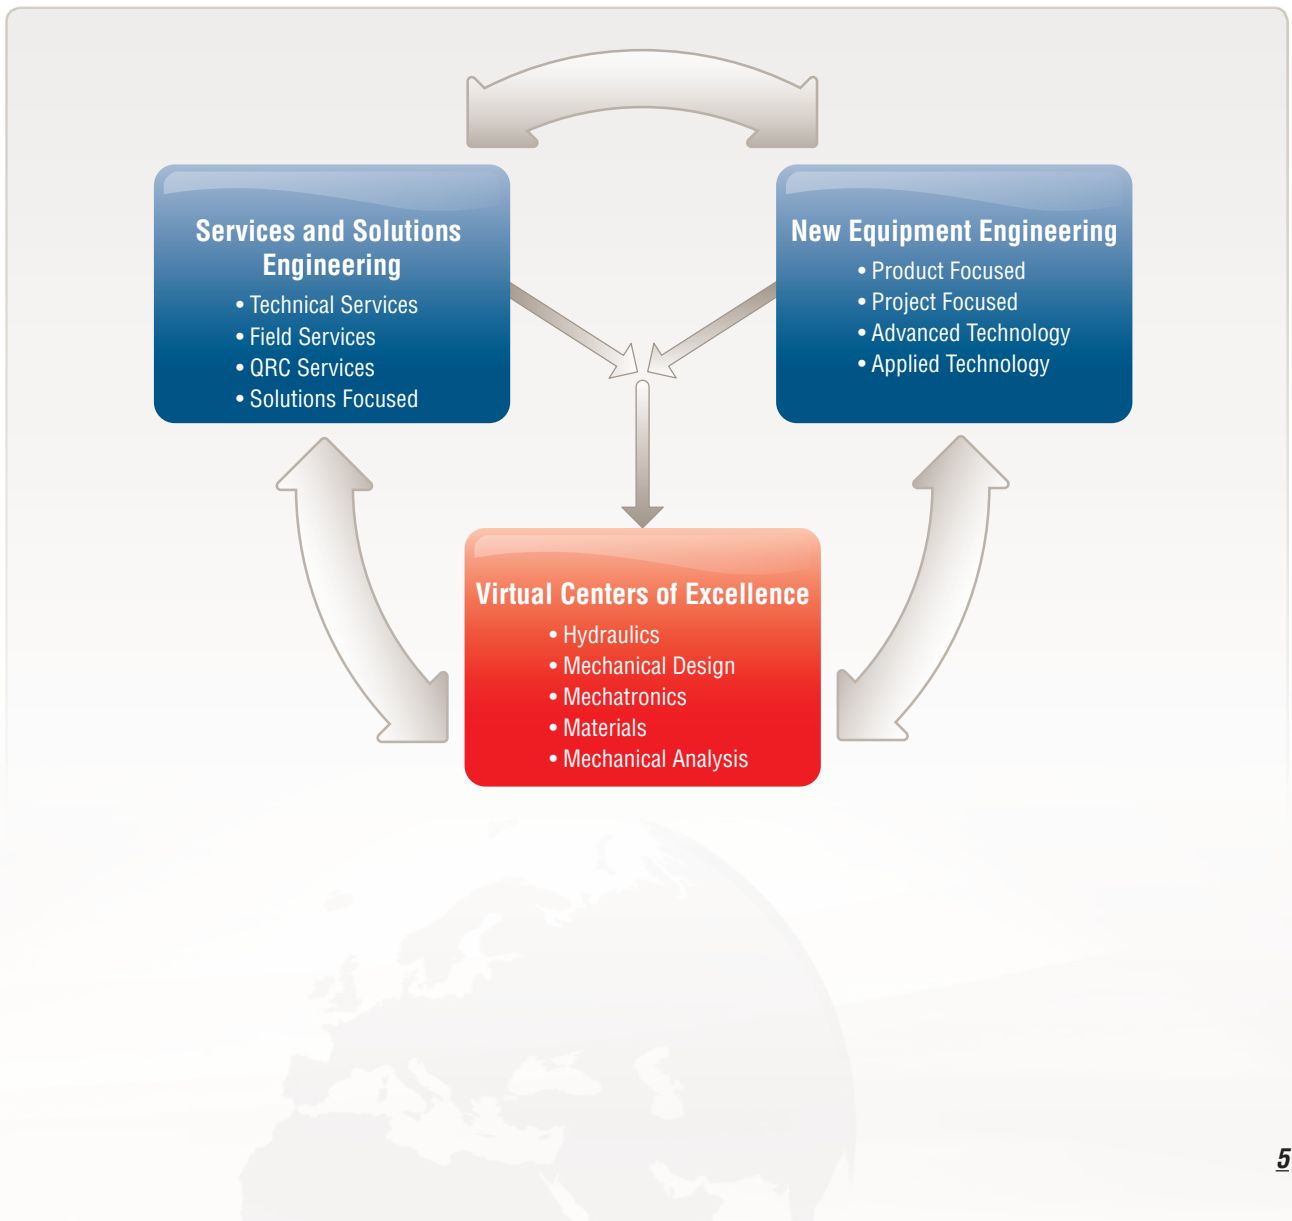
Services and Solutions Engineering

• Technical Services
• Field Services
• QRC Services
• Solutions Focused

New Equipment Engineering

• Product Focused
• Project Focused
• Advanced Technology
• Applied Technology

Virtual Centers of Excellence

• Hydraulics
• Mechanical Design
• Mechatronics
• Materials
• Mechanical Analysis

5